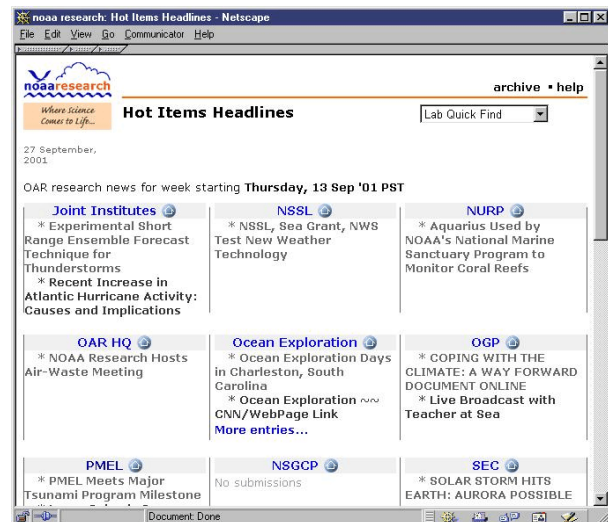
noaa research: Hot Items Headlines - Netscape

File Edit View Go Communicator Help

noaaresearch

Where Science Comes to Life...

archive • help

Hot Items Headlines

Lab Quick Find

27 September, 2001

OAR research news for week starting **Thursday, 13 Sep '01 PST**

| Joint Institutes | NSSL | NURP |
|---|---|---|
| * Experimental Short Range Ensemble Forecast Technique for Thunderstorms * Recent Increase in Atlantic Hurricane Activity: Causes and Implications | * NSSL, Sea Grant, NWS Test New Weather Technology | * Aquarius Used by NOAA's National Marine Sanctuary Program to Monitor Coral Reefs |
| OAR HQ | Ocean Exploration | OGP |
| * NOAA Research Hosts Air-Waste Meeting | * Ocean Exploration Days in Charleston, South Carolina * Ocean Exploration ~~ CNN/WebPage Link More entries... | * COPING WITH THE CLIMATE: A WAY FORWARD DOCUMENT ONLINE * Live Broadcast with Teacher at Sea |
| PMEL | NSGCP | SEC |
| * PMEL Meets Major Tsunami Program Milestone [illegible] | No submissions | * SOLAR STORM HITS EARTH: AURORA POSSIBLE |

Document: Done